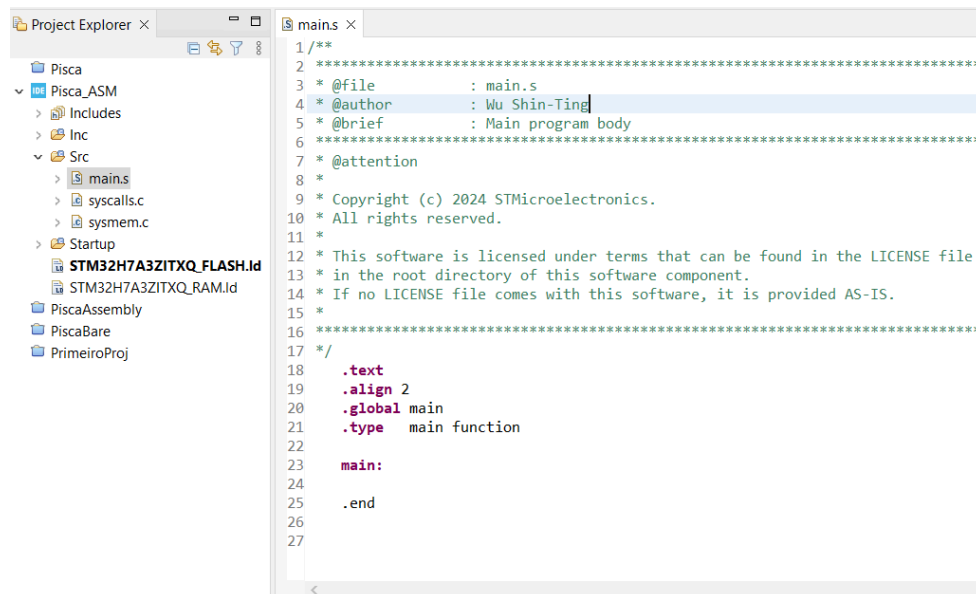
Project Explorer ×

Pisca
Pisca_ASM
Includes
Inc
Src
main.s
syscalls.c
sysmem.c
Startup
STM32H7A3ZITXQ_FLASH.ld
STM32H7A3ZITXQ_RAM.ld
PiscaAssembly
PiscaBare
PrimeiroProj

main.s ×

1 /**
2 ******************************************************************************
3 * @file : main.s
4 * @author : Wu Shin-Ting
5 * @brief : Main program body
6 ******************************************************************************
7 * @attention
8 *
9 * Copyright (c) 2024 STMicroelectronics.
10 * All rights reserved.
11 *
12 * This software is licensed under terms that can be found in the LICENSE file
13 * in the root directory of this software component.
14 * If no LICENSE file comes with this software, it is provided AS-IS.
15 *
16 ******************************************************************************
17 */
18 .text
19 .align 2
20 .global main
21 .type main function
22
23 main:
24
25 .end
26
27